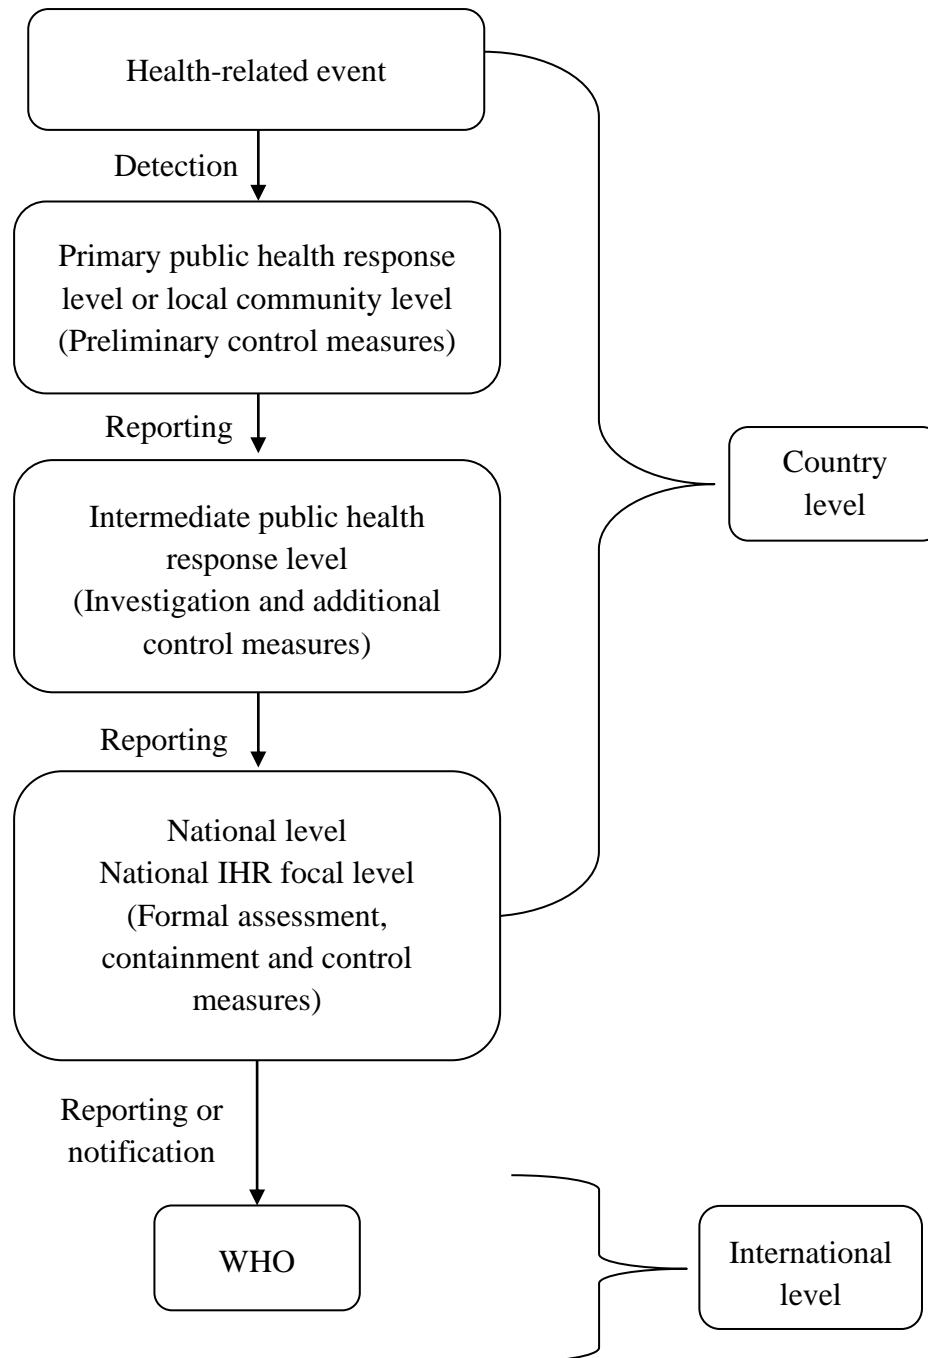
Health-related event

Detection

Primary public health response level or local community level (Preliminary control measures)

Reporting

Intermediate public health response level (Investigation and additional control measures)

Reporting

National level National IHR focal level (Formal assessment, containment and control measures)

Reporting or notification

WHO

Country level

International level